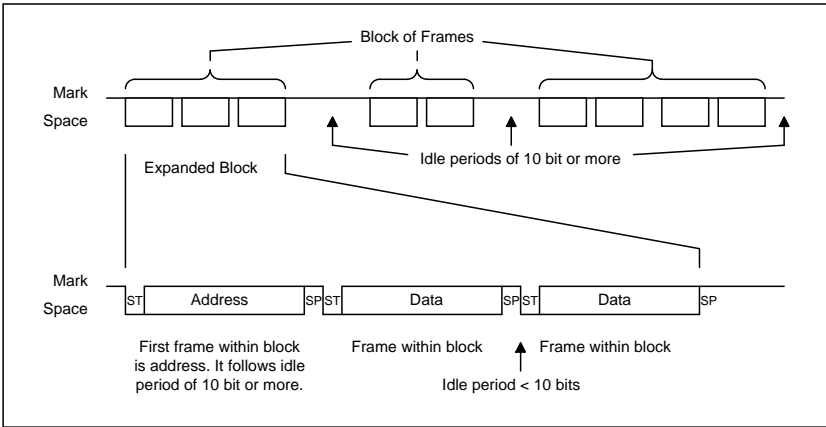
Block of Frames

Mark
Space

Idle periods of 10 bit or more

Expanded Block

Mark
Space

ST Address SP ST Data SP ST Data SP

First frame within block is address. It follows idle period of 10 bit or more.

Frame within block

Frame within block

Idle period < 10 bits